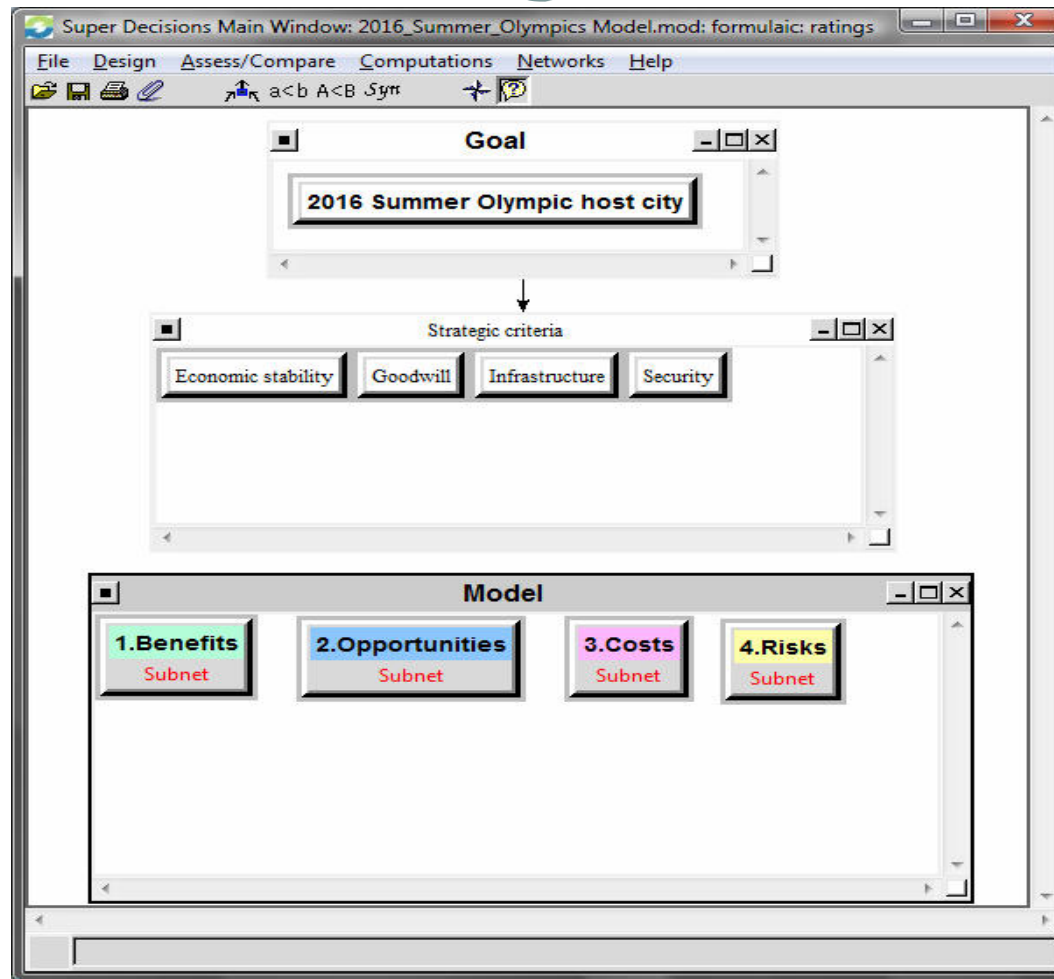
Super Decisions Main Window: 2016_Summer_Olympics Model.mod: formulaic: ratings

File Design Assess/Compare Computations Networks Help

a<b A<B Syn

Goal

2016 Summer Olympic host city

Strategic criteria

Economic stability Goodwill Infrastructure Security

Model

1.Benefits
Subnet

2.Opportunities
Subnet

3.Costs
Subnet

4.Risks
Subnet